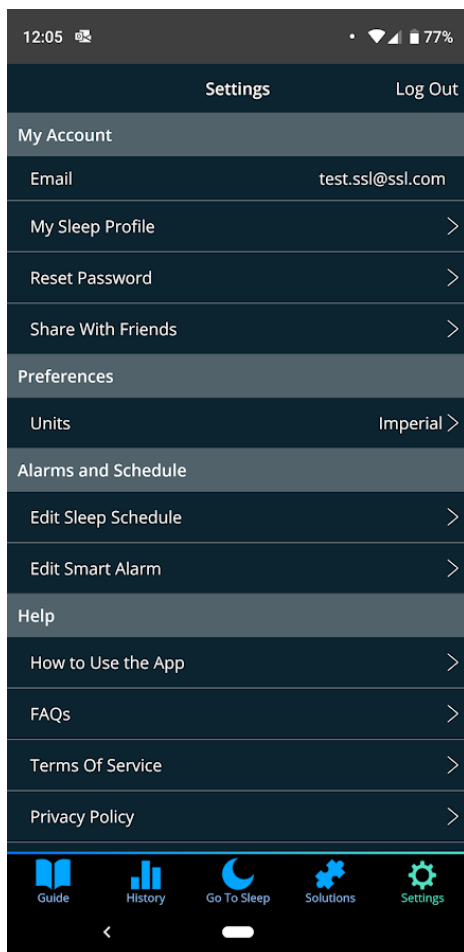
12:05 77%

Settings Log Out

My Account

Email test.ssl@ssl.com

My Sleep Profile

Reset Password

Share With Friends

Preferences

Units Imperial

Alarms and Schedule

Edit Sleep Schedule

Edit Smart Alarm

Help

How to Use the App

FAQs

Terms Of Service

Privacy Policy

Guide History Go To Sleep Solutions Settings